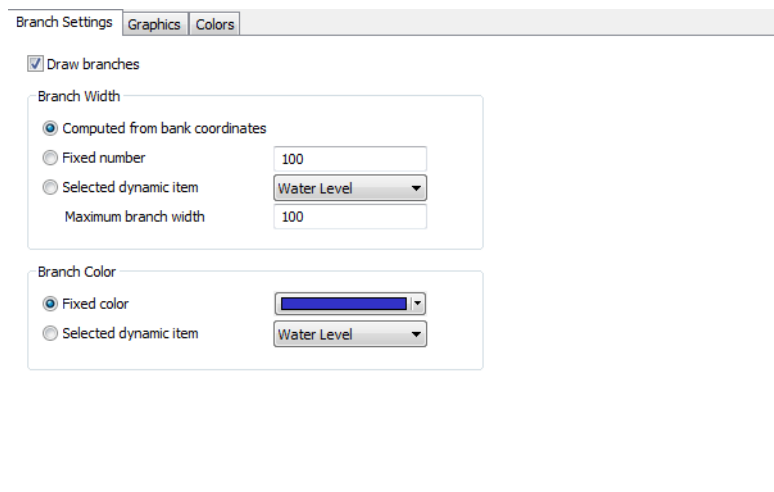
Branch Settings | Graphics | Colors

Draw branches

Branch Width

Computed from bank coordinates

Fixed number 100

Selected dynamic item Water Level

Maximum branch width 100

Branch Color

Fixed color

Selected dynamic item Water Level